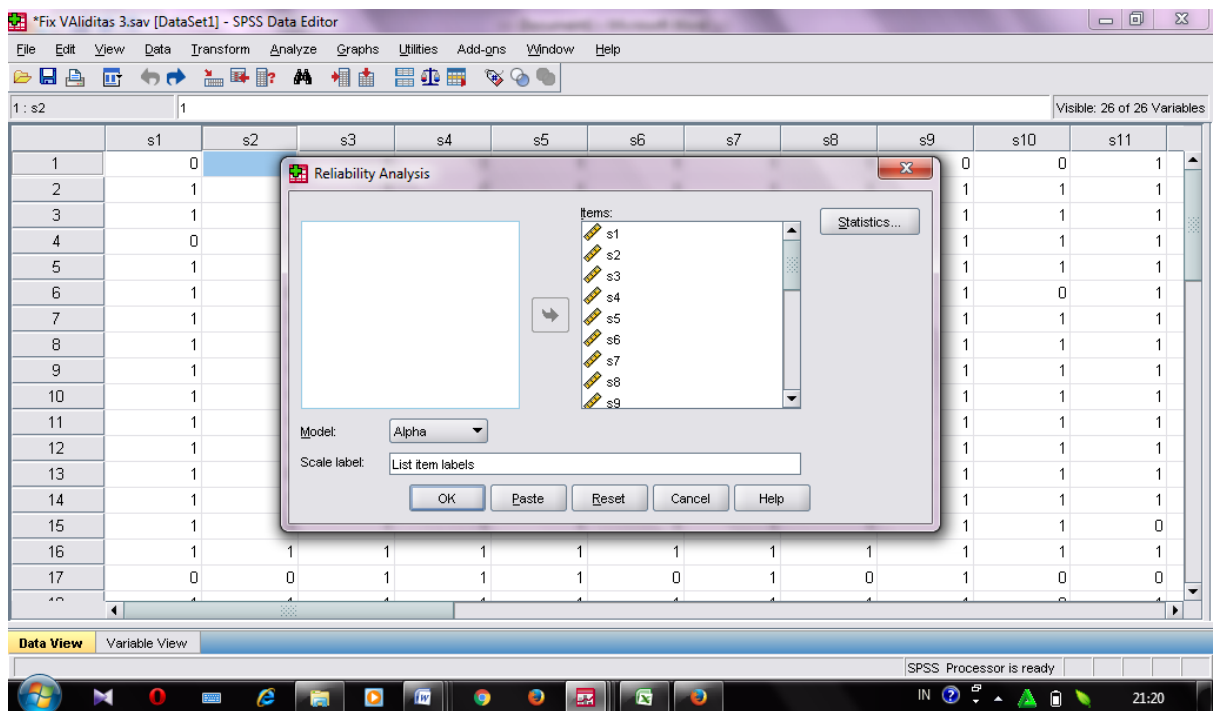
*Fix VAliditas 3.sav [DataSet1] - SPSS Data Editor

File Edit View Data Transform Analyze Graphs Utilities Add-ons Window Help

1 : s2 | 1

Visible: 26 of 26 Variables

| | s1 | s2 | s3 | s4 | s5 | s6 | s7 | s8 | s9 | s10 | s11 |
|---|---|---|---|---|---|---|---|---|---|---|---|
| 1 | 0 | | | | | | | | 0 | 0 | 1 |
| 2 | 1 | | | | | | | | 1 | 1 | 1 |
| 3 | 1 | | | | | | | | 1 | 1 | 1 |
| 4 | 0 | | | | | | | | 1 | 1 | 1 |
| 5 | 1 | | | | | | | | 1 | 1 | 1 |
| 6 | 1 | | | | | | | | 1 | 0 | 1 |
| 7 | 1 | | | | | | | | 1 | 1 | 1 |
| 8 | 1 | | | | | | | | 1 | 1 | 1 |
| 9 | 1 | | | | | | | | 1 | 1 | 1 |
| 10 | 1 | | | | | | | | 1 | 1 | 1 |
| 11 | 1 | | | | | | | | 1 | 1 | 1 |
| 12 | 1 | | | | | | | | 1 | 1 | 1 |
| 13 | 1 | | | | | | | | 1 | 1 | 1 |
| 14 | 1 | | | | | | | | 1 | 1 | 1 |
| 15 | 1 | | | | | | | | 1 | 1 | 0 |
| 16 | 1 | 1 | 1 | 1 | 1 | 1 | 1 | 1 | 1 | 1 | 1 |
| 17 | 0 | 0 | 1 | 1 | 1 | 0 | 1 | 0 | 1 | 0 | 0 |

Reliability Analysis

Items:
s1
s2
s3
s4
s5
s6
s7
s8
s9

Statistics...

Model: Alpha

Scale label: List item labels

OK Paste Reset Cancel Help

Data View Variable View

SPSS Processor is ready

IN 21:20